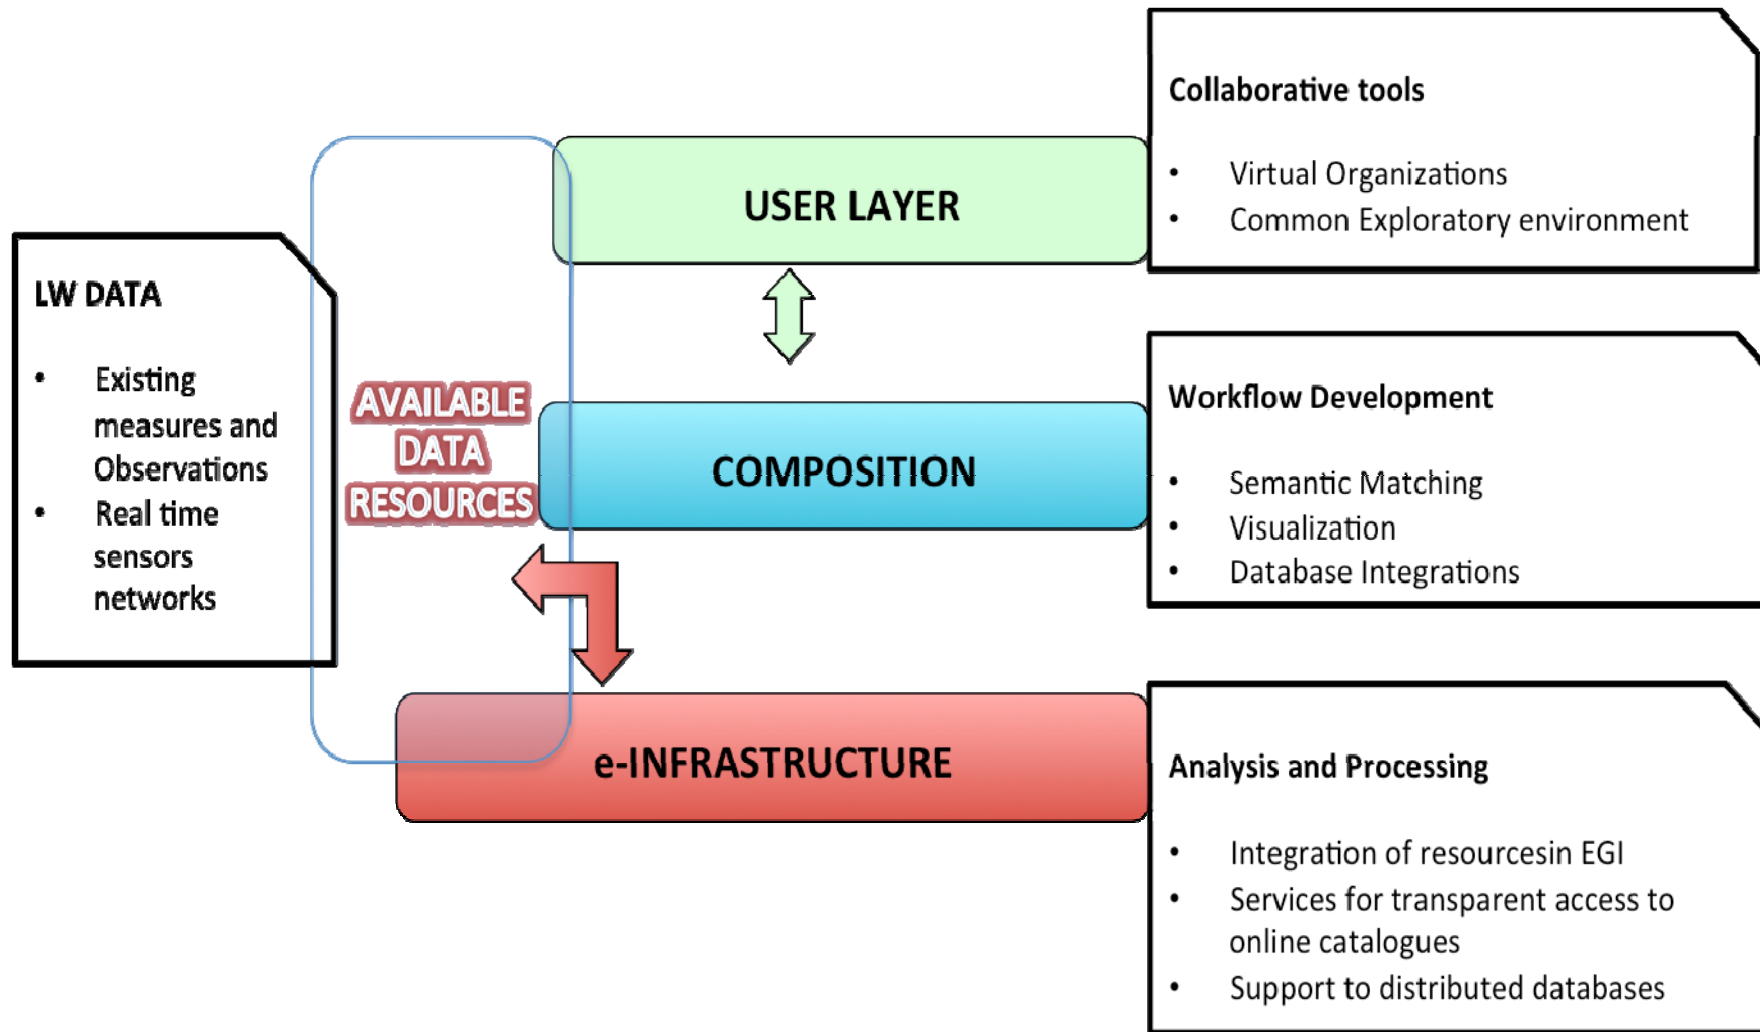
LW DATA

- Existing measures and Observations
- Real time sensors networks

AVAILABLE DATA RESOURCES

USER LAYER

COMPOSITION

e-INFRASTRUCTURE

Collaborative tools

- Virtual Organizations
- Common Exploratory environment

Workflow Development

- Semantic Matching
- Visualization
- Database Integrations

Analysis and Processing

- Integration of resourcesin EGI
- Services for transparent access to online catalogues
- Support to distributed databases